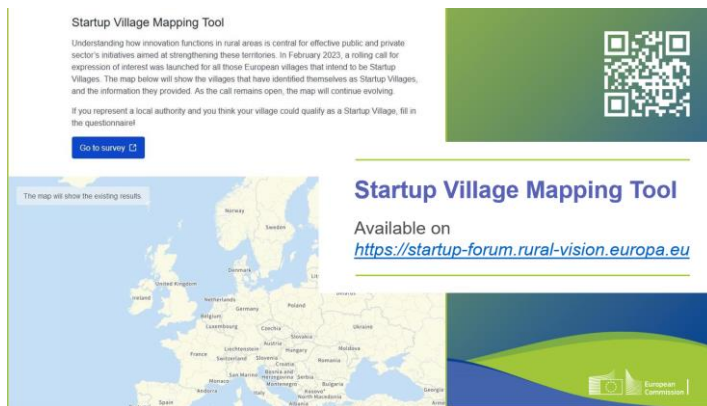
Startup Village Mapping Tool

Understanding how innovation functions in rural areas is central for effective public and private sector's initiatives aimed at strengthening these territories. In February 2023, a rolling call for expression of interest was launched for all those European villages that intend to be Startup Villages. The map below will show the villages that have identified themselves as Startup Villages, and the information they provided. As the call remains open, the map will continue evolving.

If you represent a local authority and you think your village could qualify as a Startup Village, fill in the questionnaire!

Go to survey

The map will show the existing results

Norway
Sweden
Denmark
United Kingdom
Ireland
Netherlands
Belgium
Germany
Poland
Luxembourg
Czechia
Slovakia
France
Switzerland
Liechtenstein
Austria
Hungary
Slovenia
Croatia
Moldova
Romania
San Marino
Bosnia and Herzegovina
Serbia
Monaco
Montenegro
Bulgaria
Kosovo
North Macedonia
Andorra
Italy
Albania
Spain
Georgia

Startup Village Mapping Tool

Available on
https://startup-forum.rural-vision.europa.eu

European Commission